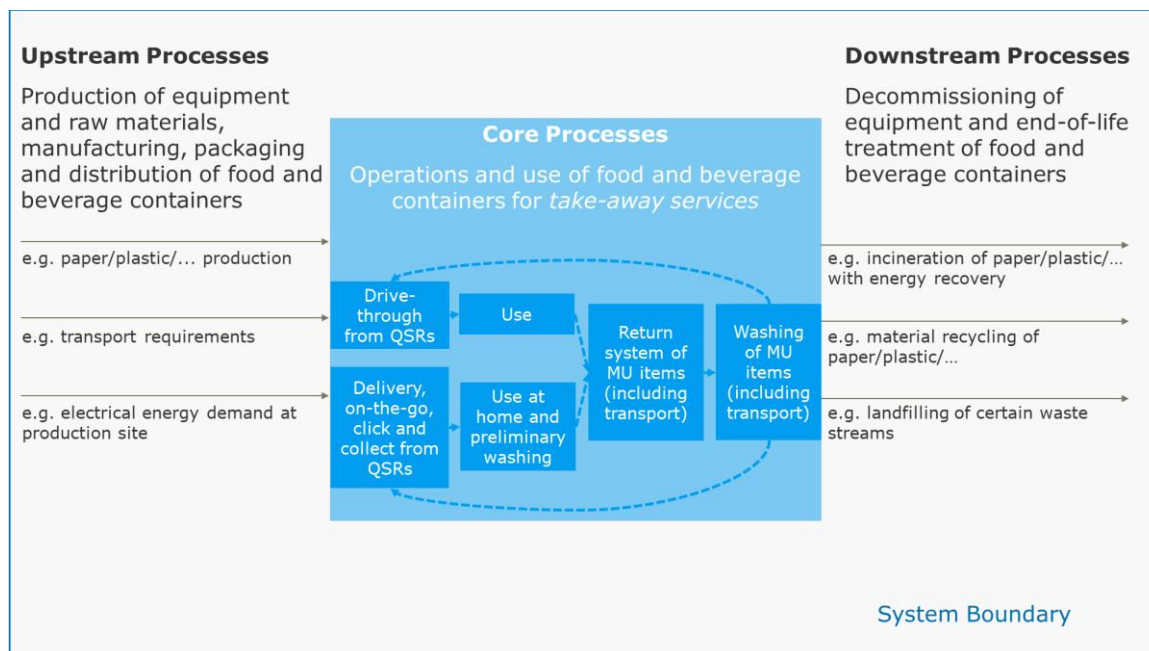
Upstream Processes

Production of equipment and raw materials, manufacturing, packaging and distribution of food and beverage containers

e.g. paper/plastic/... production

e.g. transport requirements

e.g. electrical energy demand at production site

Core Processes

Operations and use of food and beverage containers for *take-away services*

Drive-through from QSRs

Use

Delivery, on-the-go, click and collect from QSRs

Use at home and preliminary washing

Return system of MU items (including transport)

Washing of MU items (including transport)

Downstream Processes

Decommissioning of equipment and end-of-life treatment of food and beverage containers

e.g. incineration of paper/plastic/... with energy recovery

e.g. material recycling of paper/plastic/...

e.g. landfilling of certain waste streams

System Boundary